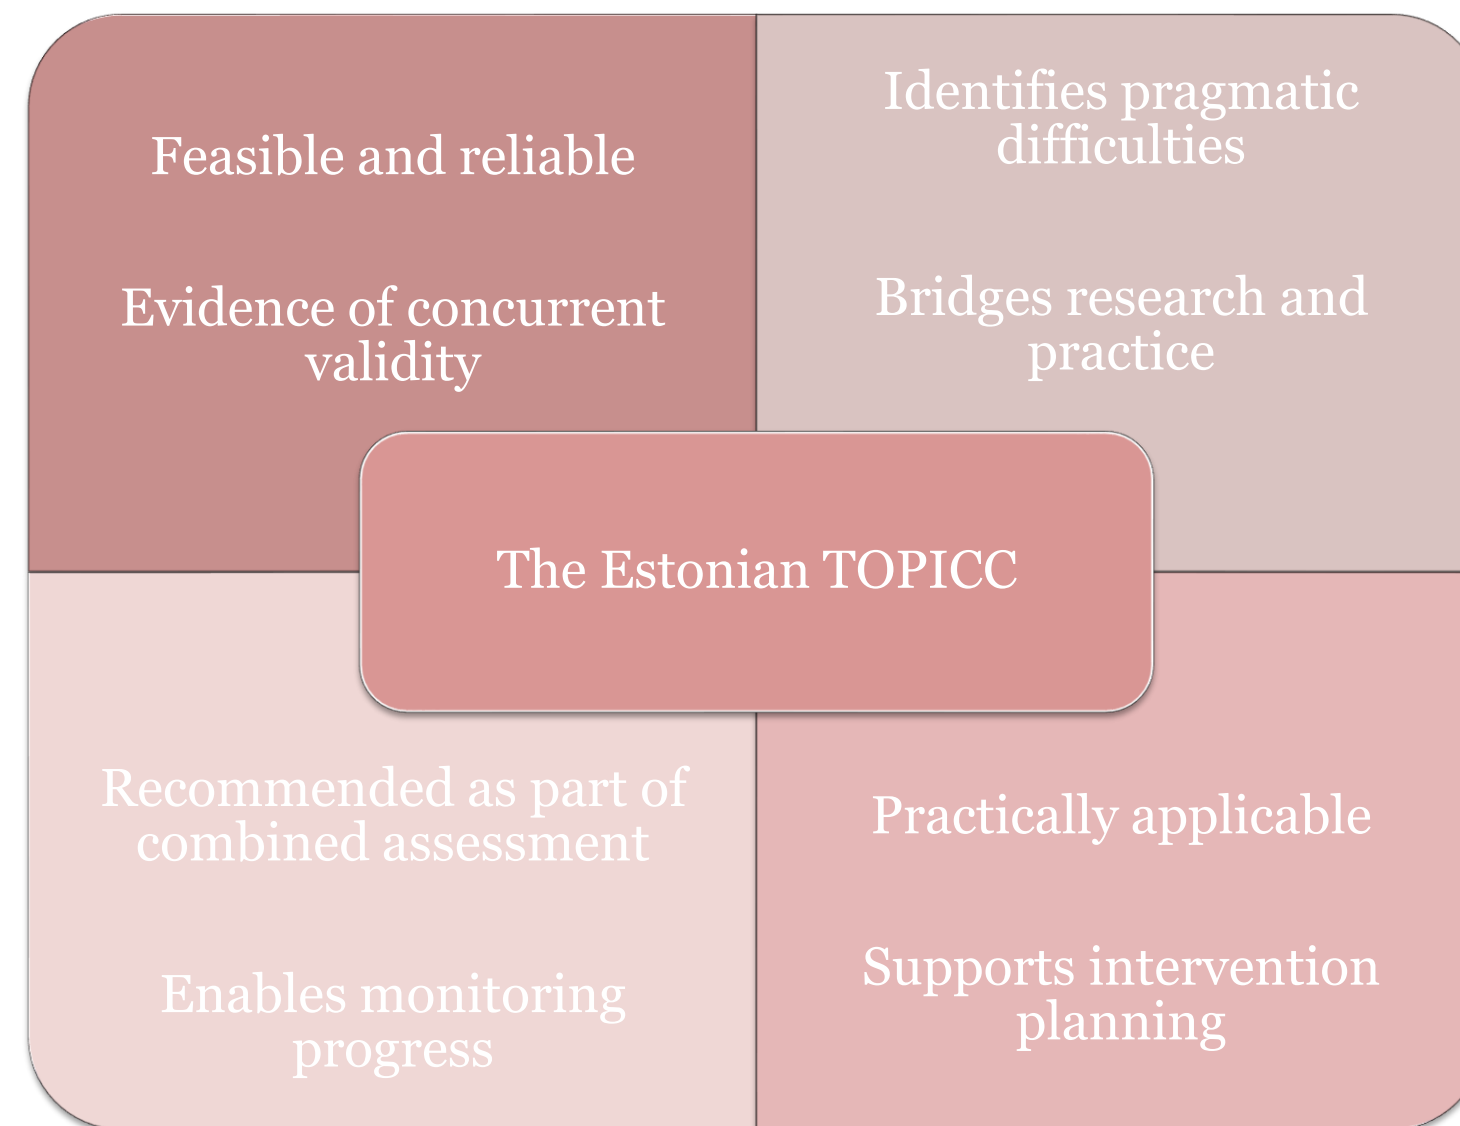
Feasible and reliable

Evidence of concurrent validity

Identifies pragmatic difficulties

Bridges research and practice

The Estonian TOPICC

Recommended as part of combined assessment

Enables monitoring progress

Practically applicable

Supports intervention planning